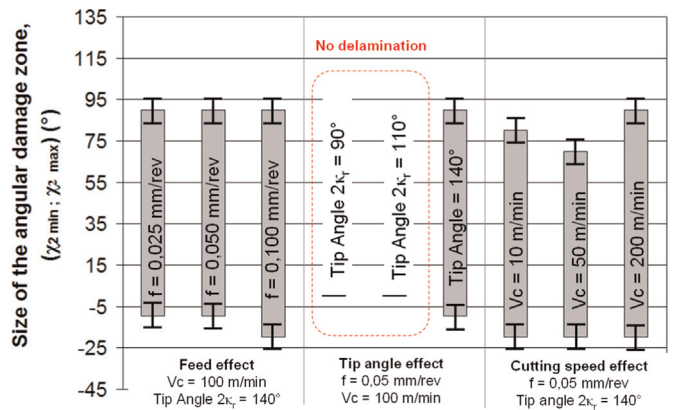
Size of the angular damage zone, ($\chi_{2\ min}$ ; $\chi_{2\ max}$) (°)

135
115
95
75
55
35
15
-5
-25
-45

No delamination

f = 0,025 mm/rev
f = 0,050 mm/rev
f = 0,100 mm/rev
Tip Angle $2\kappa_r$ = 90°
Tip Angle $2\kappa_r$ = 110°
Tip Angle = 140°
Vc = 10 m/min
Vc = 50 m/min
Vc = 200 m/min

Feed effect
Vc = 100 m/min
Tip Angle $2\kappa_r$ = 140°

Tip angle effect
f = 0,05 mm/rev
Vc = 100 m/min

Cutting speed effect
f = 0,05 mm/rev
Tip Angle $2\kappa_r$ = 140°